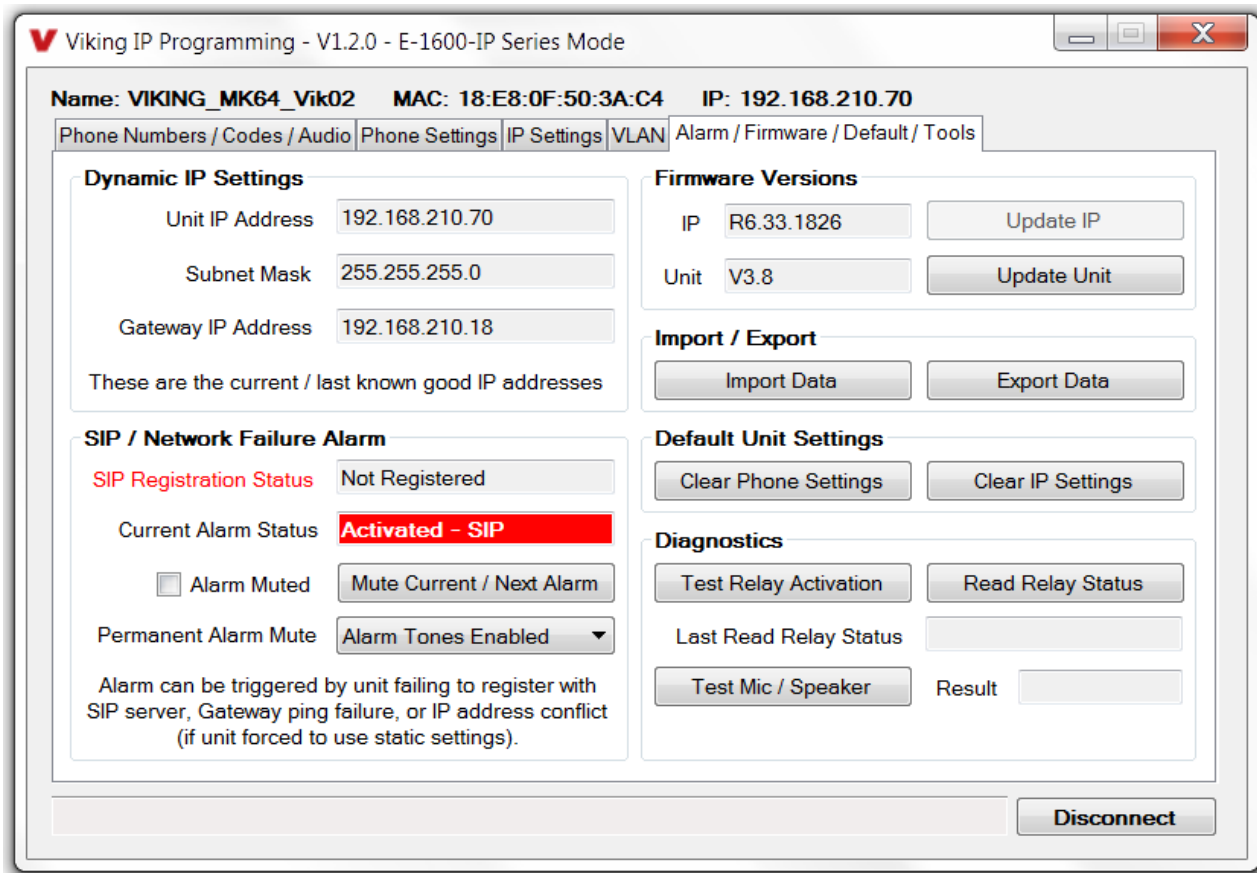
V Viking IP Programming - V1.2.0 - E-1600-IP Series Mode

Name: VIKING_MK64_Vik02 MAC: 18:E8:0F:50:3A:C4 IP: 192.168.210.70

Phone Numbers / Codes / Audio | Phone Settings | IP Settings | VLAN | Alarm / Firmware / Default / Tools

Dynamic IP Settings

Unit IP Address 192.168.210.70

Subnet Mask 255.255.255.0

Gateway IP Address 192.168.210.18

These are the current / last known good IP addresses

SIP / Network Failure Alarm

SIP Registration Status Not Registered

Current Alarm Status Activated - SIP

Alarm Muted Mute Current / Next Alarm

Permanent Alarm Mute Alarm Tones Enabled

Alarm can be triggered by unit failing to register with SIP server, Gateway ping failure, or IP address conflict (if unit forced to use static settings).

Firmware Versions

IP R6.33.1826 Update IP

Unit V3.8 Update Unit

Import / Export

Import Data Export Data

Default Unit Settings

Clear Phone Settings Clear IP Settings

Diagnostics

Test Relay Activation Read Relay Status

Last Read Relay Status

Test Mic / Speaker Result

Disconnect